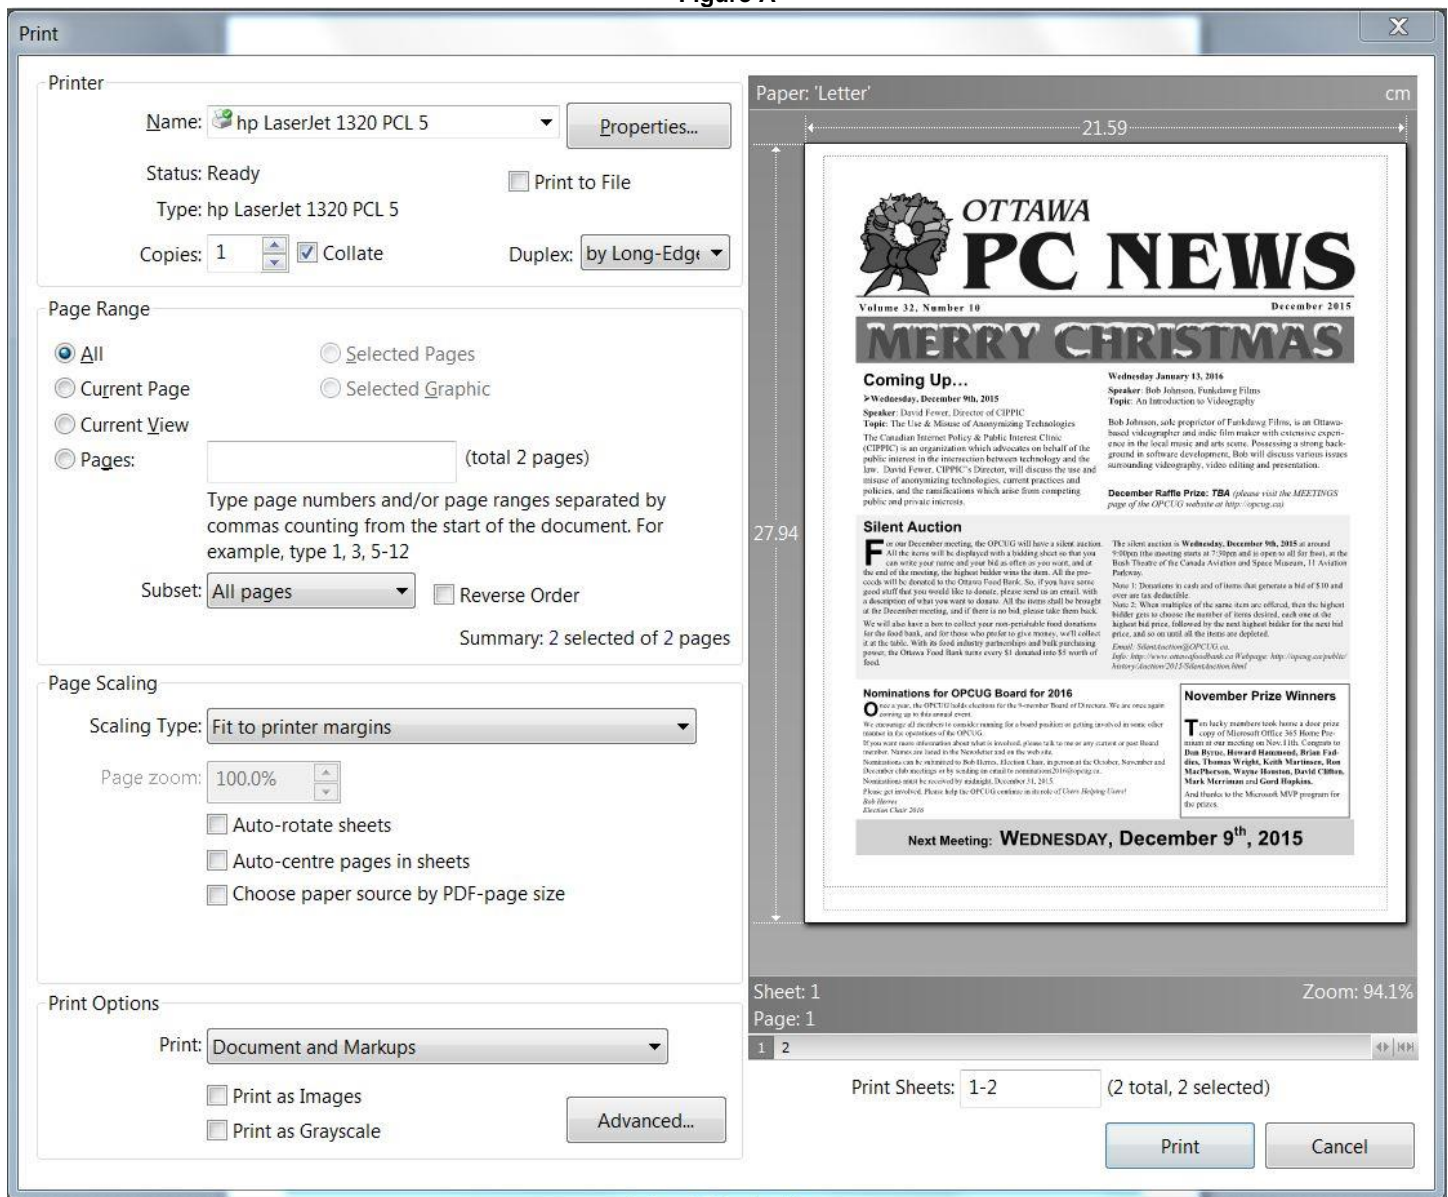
Figure A

Print

Printer

Name: hp LaserJet 1320 PCL 5

Properties...

Status: Ready

Print to File

Type: hp LaserJet 1320 PCL 5

Copies: 1

Collate

Duplex: by Long-Edge

Page Range

All

Selected Pages

Current Page

Selected Graphic

Current View

Pages:

(total 2 pages)

Type page numbers and/or page ranges separated by commas counting from the start of the document. For example, type 1, 3, 5-12

Subset: All pages

Reverse Order

Summary: 2 selected of 2 pages

Page Scaling

Scaling Type: Fit to printer margins

Page zoom: 100.0%

Auto-rotate sheets

Auto-centre pages in sheets

Choose paper source by PDF-page size

Print Options

Print: Document and Markups

Print as Images

Print as Grayscale

Advanced...

Paper: 'Letter'

cm

21.59

27.94

OTTAWA

PC NEWS

Volume 32, Number 10

December 2015

MERRY CHRISTMAS

Coming Up...

Wednesday, December 9th, 2015

Speaker: David Fewer, Director of CIPPIC

Topic: The Use & Misuse of Anonymizing Technologies

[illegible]

Wednesday January 13, 2016

Speaker: Bob Johnson, Funkdawg Films

Topic: An Introduction to Videography

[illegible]

December Raffle Prize: TBA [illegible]

Silent Auction

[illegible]

Nominations for OPCUG Board for 2016

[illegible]

November Prize Winners

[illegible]

Next Meeting: WEDNESDAY, December 9th, 2015

Sheet: 1

Zoom: 94.1%

Page: 1

1 2

Print Sheets: 1-2

(2 total, 2 selected)

Print

Cancel